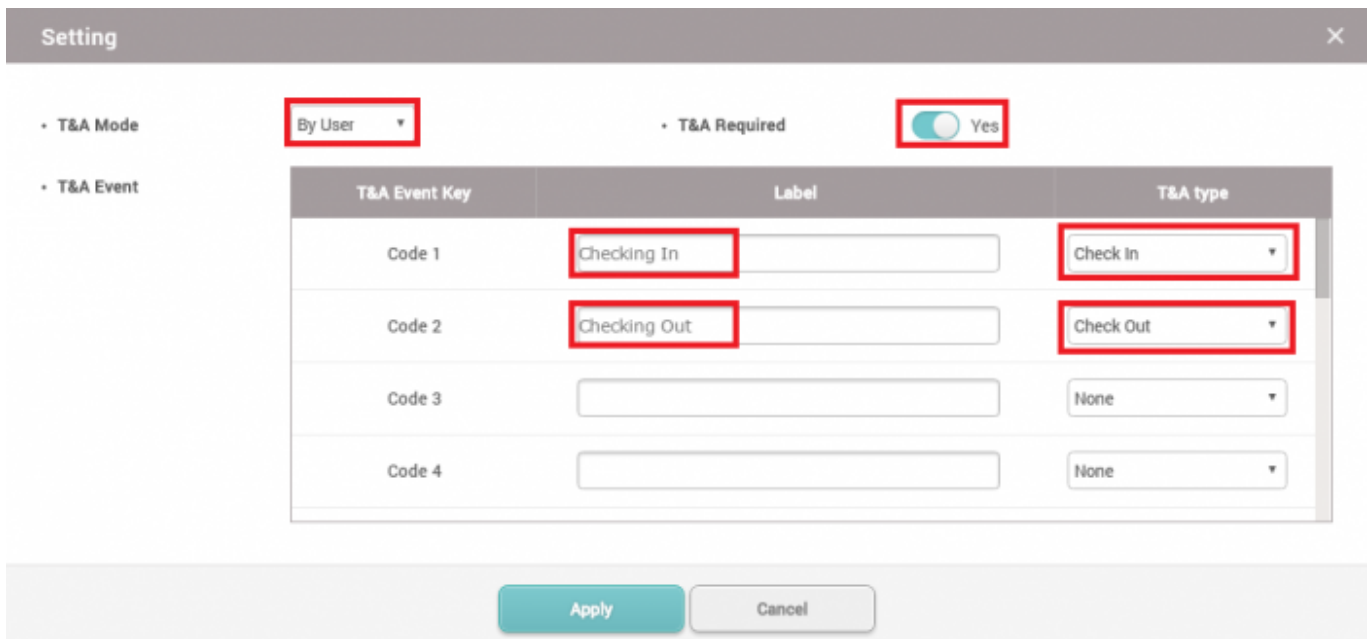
Setting

• T&A Mode By User

• T&A Required Yes

• T&A Event

| T&A Event Key | Label | T&A type |
|---|---|---|
| Code 1 | Checking In | Check In |
| Code 2 | Checking Out | Check Out |
| Code 3 | | None |
| Code 4 | | None |

Apply Cancel